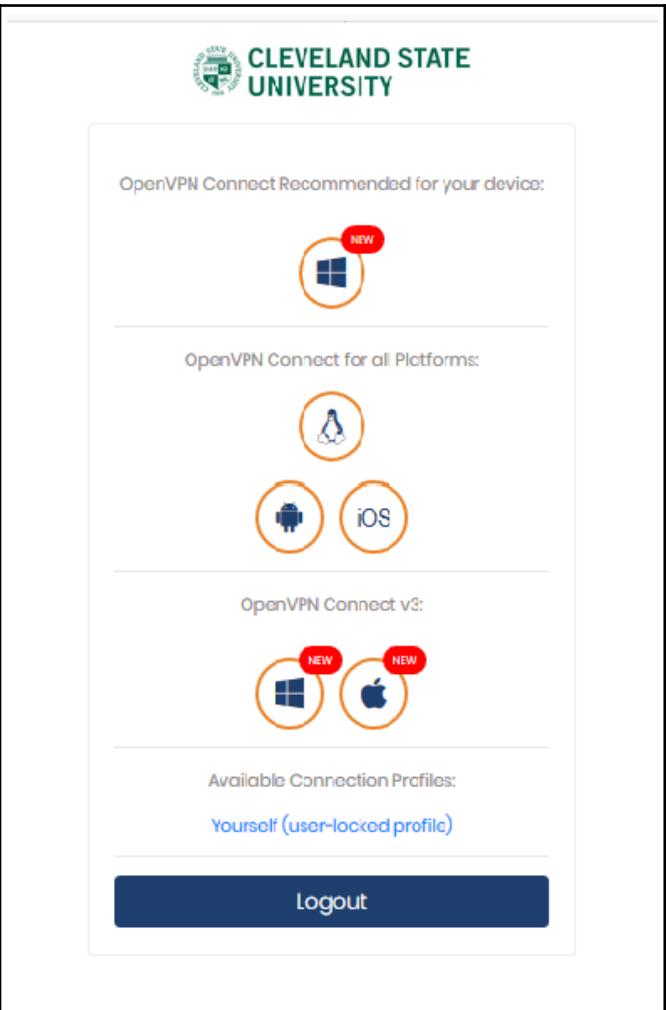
CLEVELAND STATE UNIVERSITY

OpenVPN Connect Recommended for your device:

NEW

OpenVPN Connect for all Platforms:

iOS

OpenVPN Connect v3:

NEW

NEW

Available Connection Profiles:

Yourself (user-locked profile)

Logout